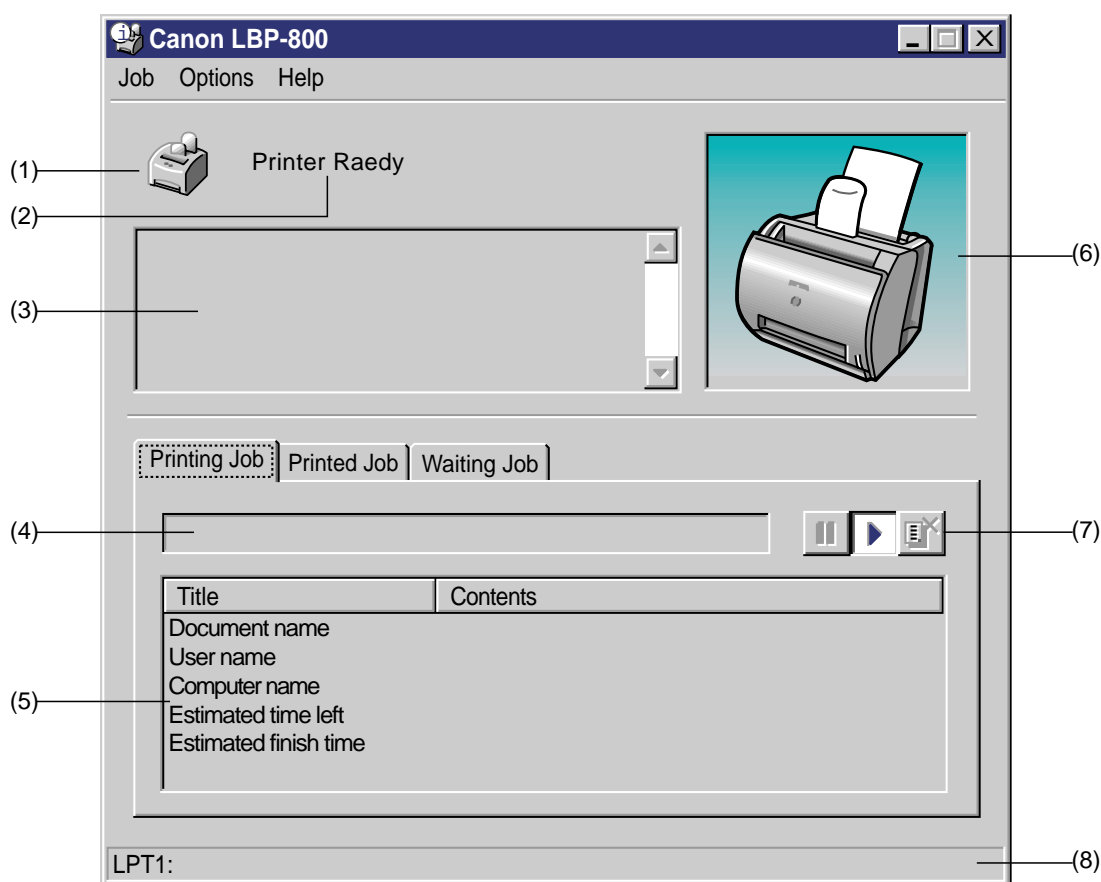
Canon LBP-800

Job Options Help

(1)

Printer Raedy

(2)

(3)

(6)

Printing Job | Printed Job | Waiting Job

(4)

(7)

| Title | Contents |
|---|---|
| Document name | |
| User name | |
| Computer name | |
| Estimated time left | |
| Estimated finish time | |

(5)

LPT1:

(8)